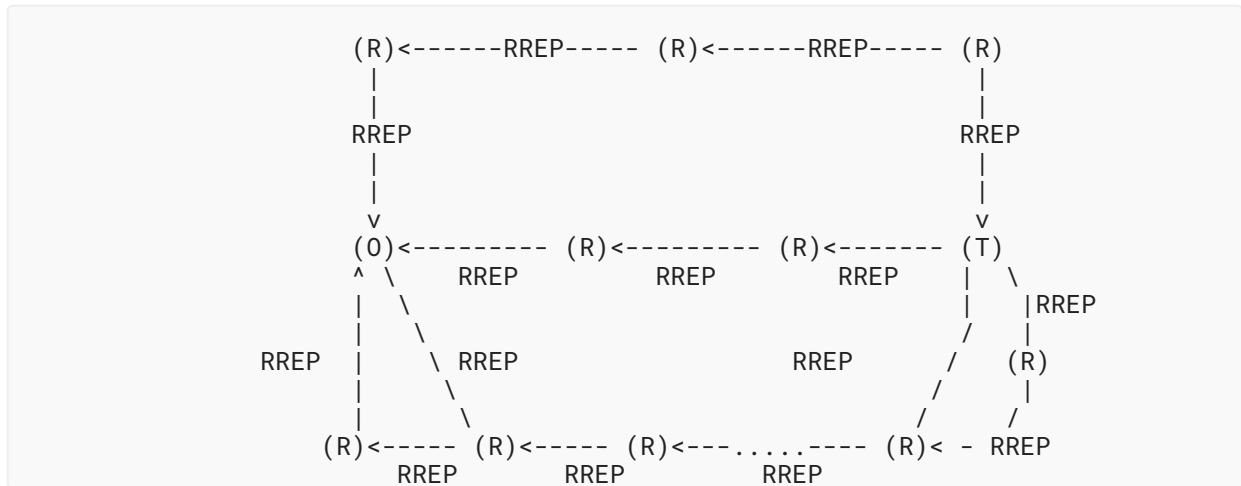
(R)<------RREP----- (R)<------RREP----- (R)
|                                     |
|                                     |
RREP                                  RREP
|                                     |
|                                     |
v                                     v
(O)<--------- (R)<--------- (R)<------- (T)
^ \     RREP        RREP        RREP    |  \
|  \                                    |  |RREP
|   \                                  /   |
RREP |    \ RREP                RREP   /   (R)
|     \                              /     |
|      \                            /     /
(R)<----- (R)<----- (R)<---.....---- (R)< - RREP
RREP       RREP        RREP